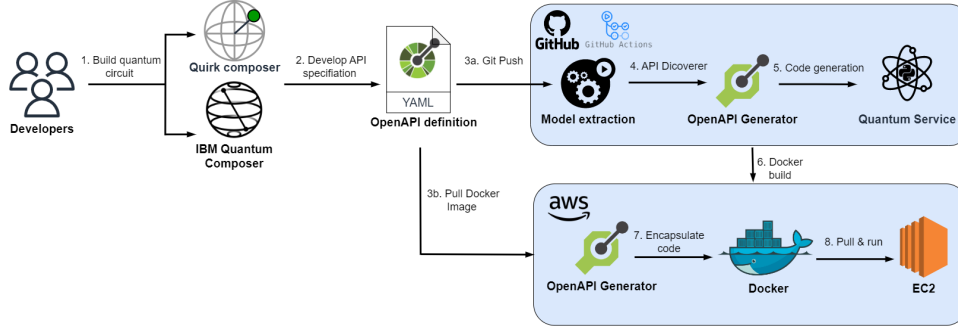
Developers

1. Build quantum circuit

Quirk composer

IBM Quantum Composer

2. Develop API specification

YAML

OpenAPI definition

3a. Git Push

GitHub

GitHub Actions

Model extraction

4. API Dicoverer

OpenAPI Generator

5. Code generation

Quantum Service

6. Docker build

3b. Pull Docker Image

aws

OpenAPI Generator

7. Encapsulate code

Docker

8. Pull & run

EC2